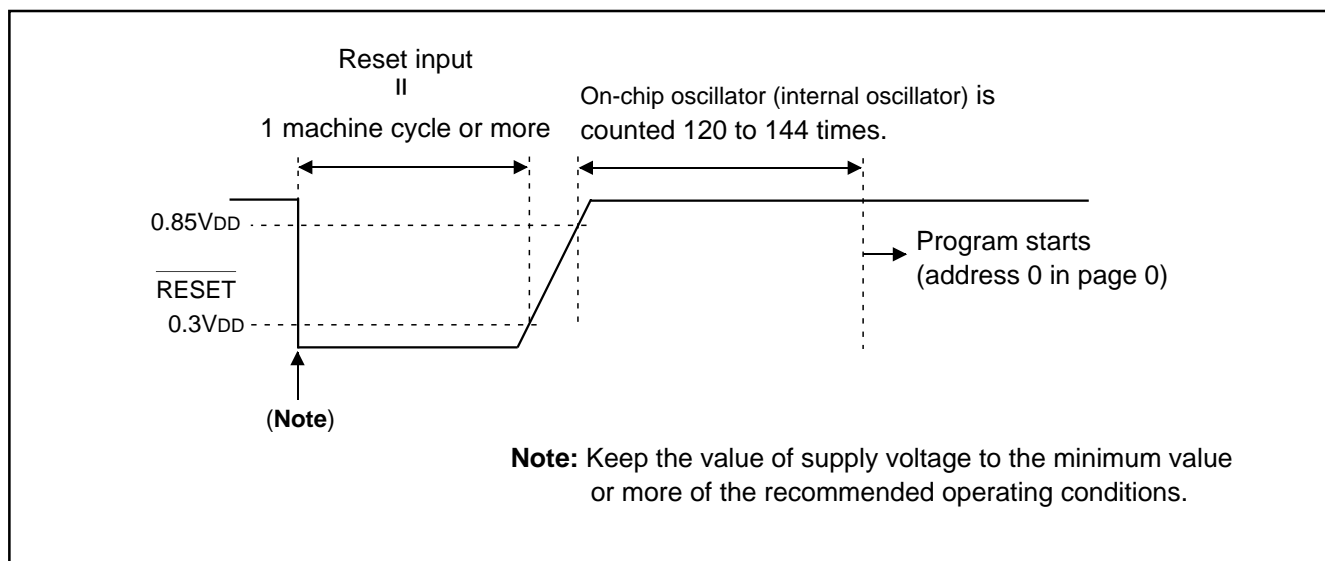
Reset input
II
1 machine cycle or more

On-chip oscillator (internal oscillator) is counted 120 to 144 times.

0.85VDD

$\overline{\text{RESET}}$

0.3VDD

Program starts (address 0 in page 0)

(**Note**)

**Note:** Keep the value of supply voltage to the minimum value or more of the recommended operating conditions.